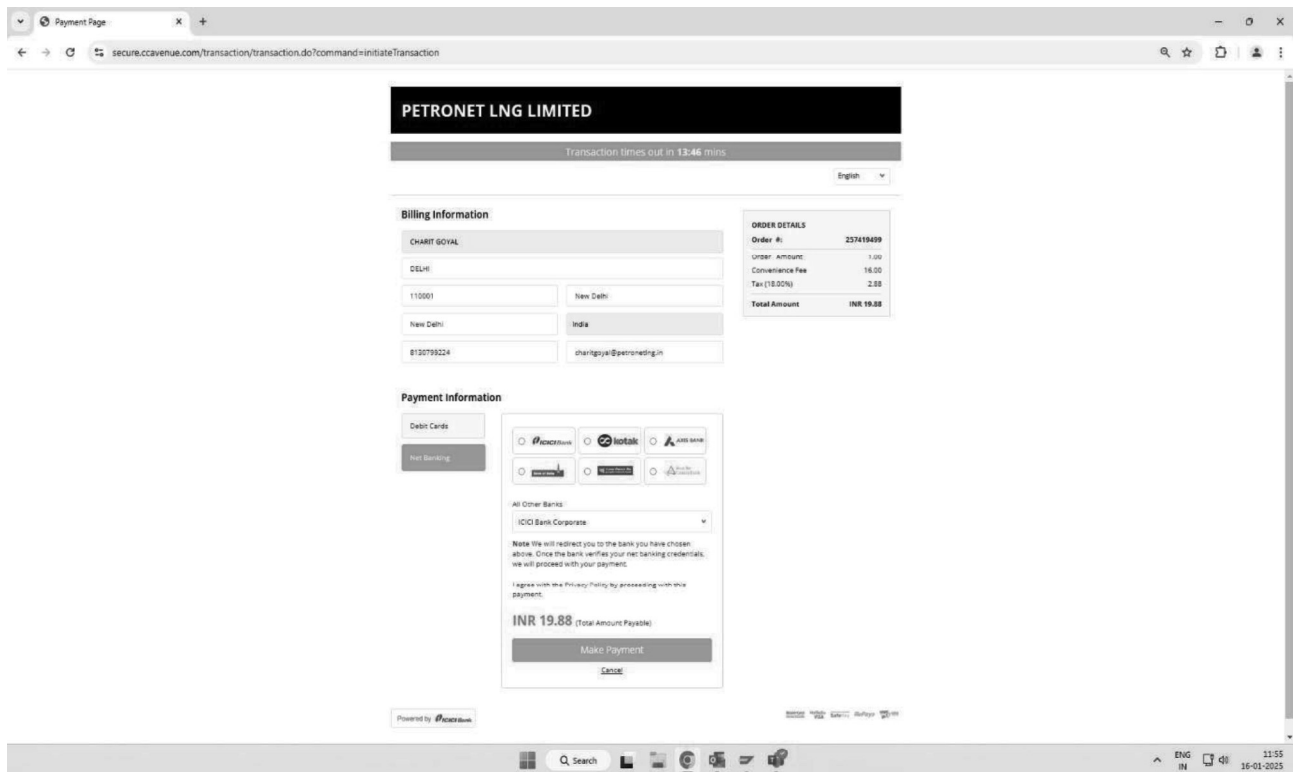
Payment Page

secure.ccavenue.com/transaction/transaction.do?command=initiateTransaction

PETRONET LNG LIMITED

Transaction times out in 13:46 mins

English

Billing Information

CHARIT GOYAL

DELHI

110001

New Delhi

New Delhi

India

8130799224

charitgoyal@petronetlng.in

ORDER DETAILS

| Order #: | 257419499 |
|---|---|
| Order Amount | 1.00 |
| Convenience Fee | 16.00 |
| Tax (18.00%) | 2.88 |
| Total Amount | INR 19.88 |

Payment Information

Debit Cards

Net Banking

ICICI Bank

kotak

AXIS BANK

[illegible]

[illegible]

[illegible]

All Other Banks

ICICI Bank Corporate

Note We will redirect you to the bank you have chosen above. Once the bank verifies your net banking credentials, we will proceed with your payment.

I agree with the Privacy Policy by proceeding with this payment.

INR 19.88 (Total Amount Payable)

Make Payment

Cancel

Powered by ICICI Bank

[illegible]

Search

ENG IN

11:55
16-01-2025